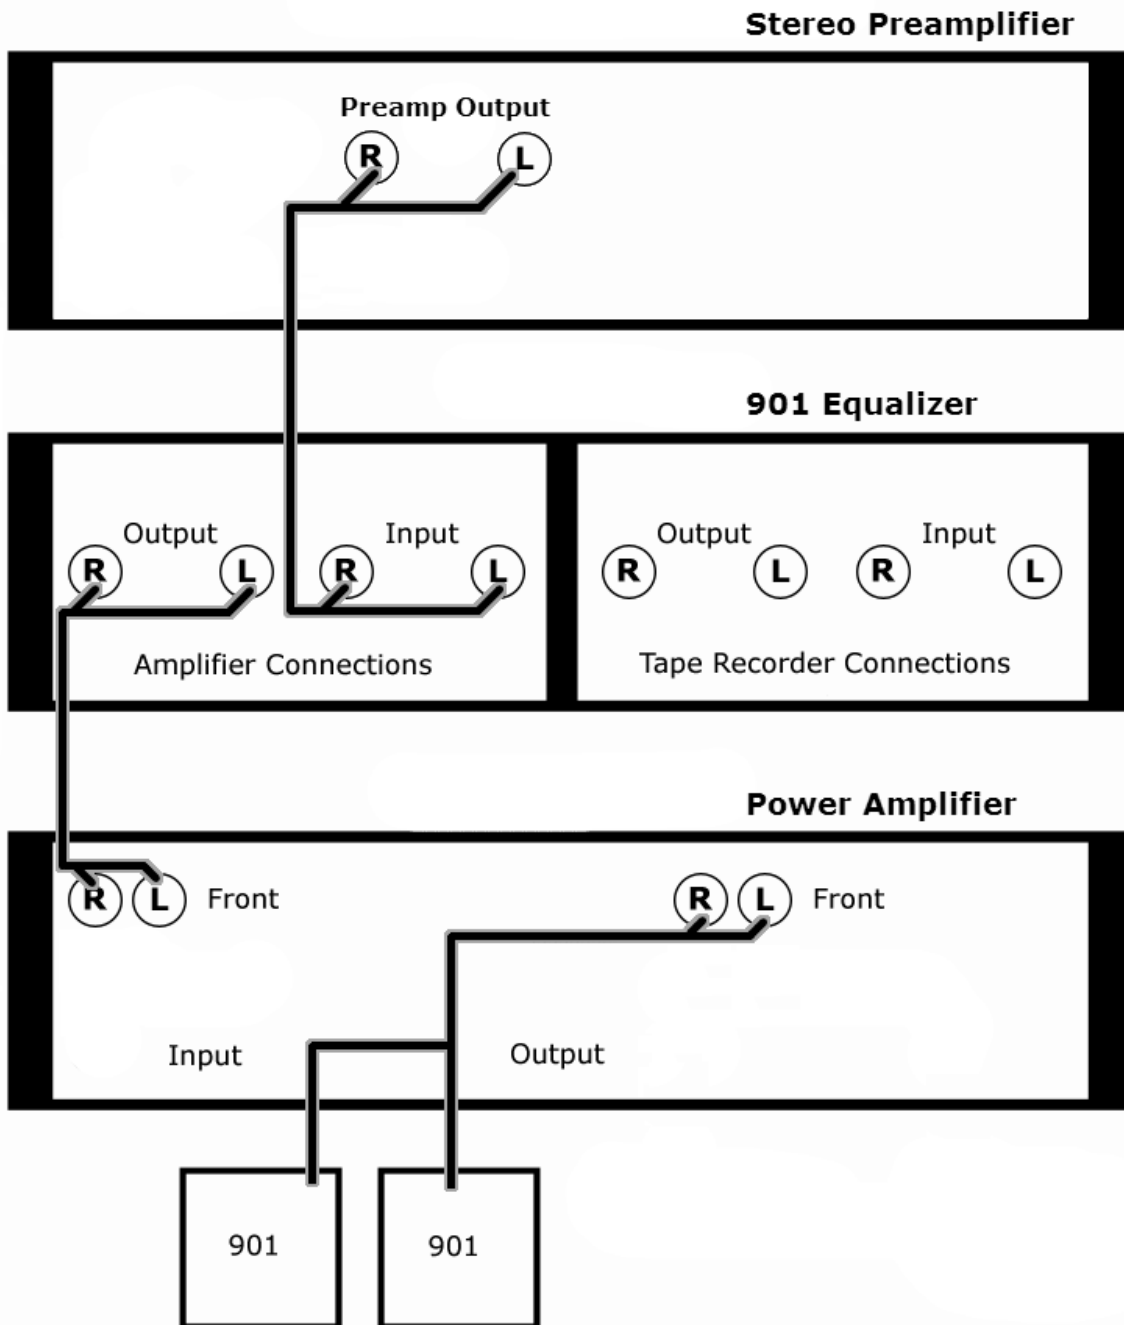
Stereo Preamplifier

Preamp Output
R L

901 Equalizer

Output
R L

Input
R L

Amplifier Connections

Output
R L

Input
R L

Tape Recorder Connections

Power Amplifier

R L Front

R L Front

Input

Output

901

901